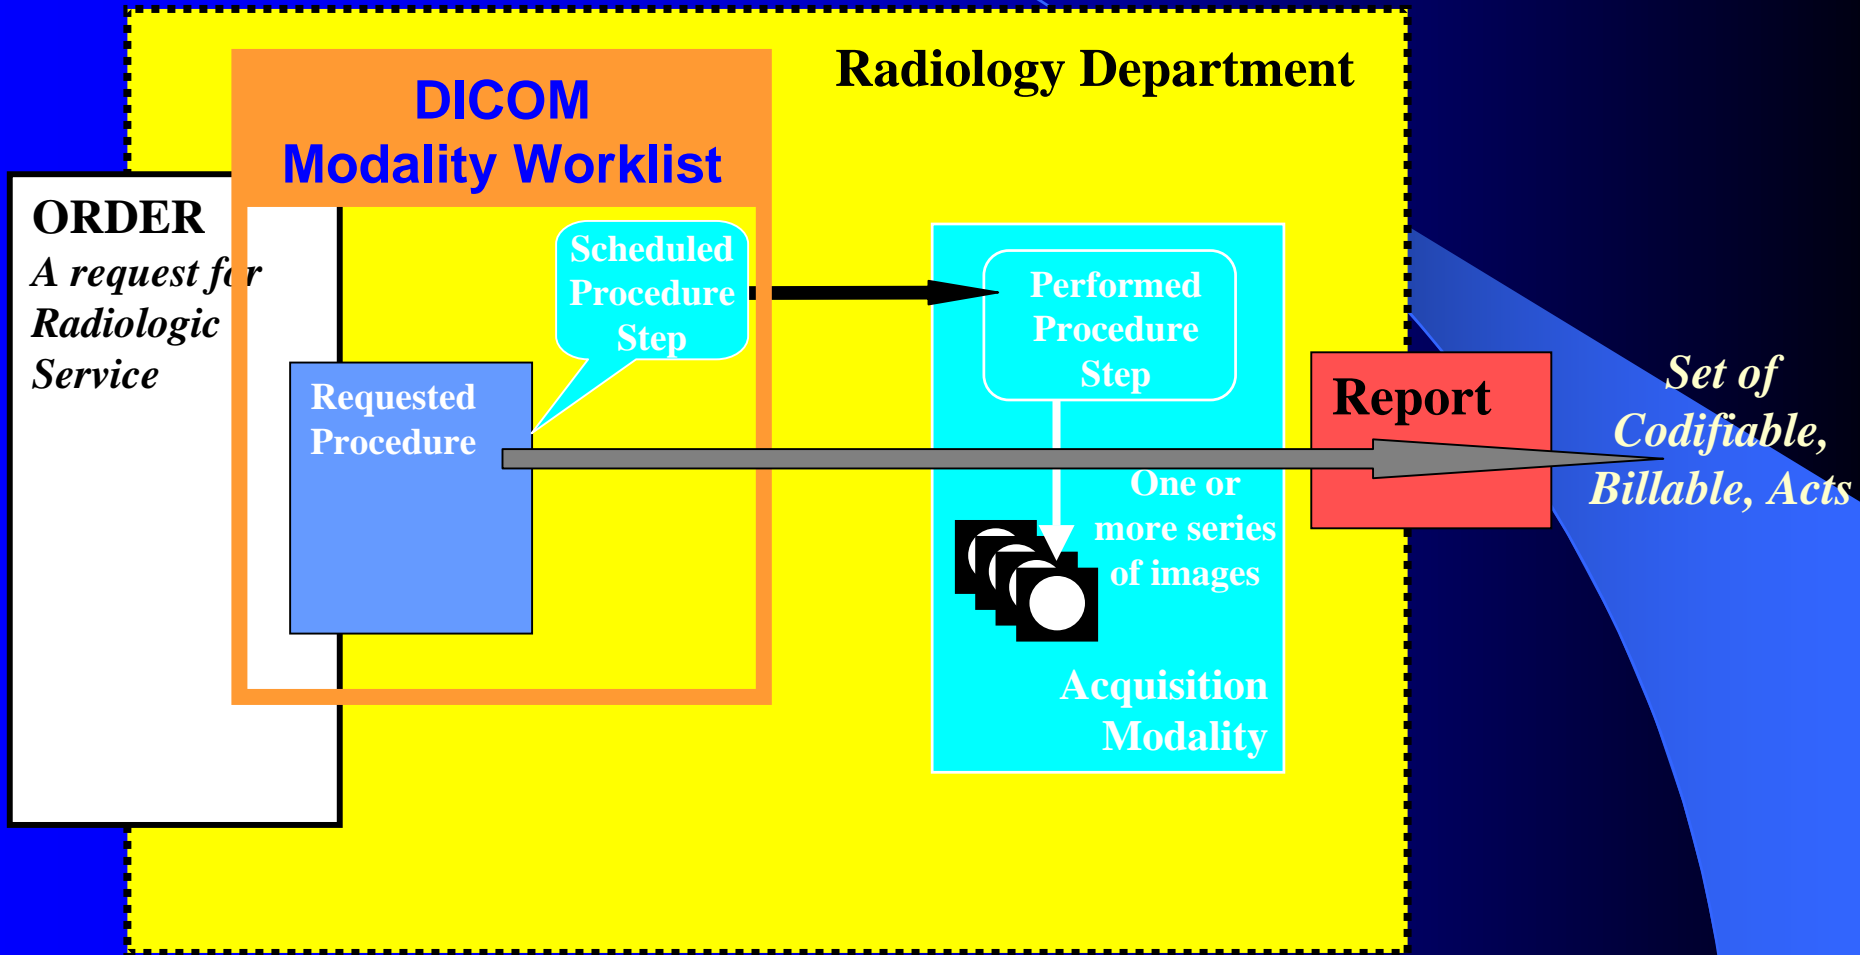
Radiology Department

DICOM
Modality Worklist

ORDER
A request f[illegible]r
Radiologic
Service

Scheduled
Procedure
Step

Requested
Procedure

Performed
Procedure
Step

One or
more series
of images

Acquisition
Modality

Report

Set of
Codifiable,
Billable, Acts